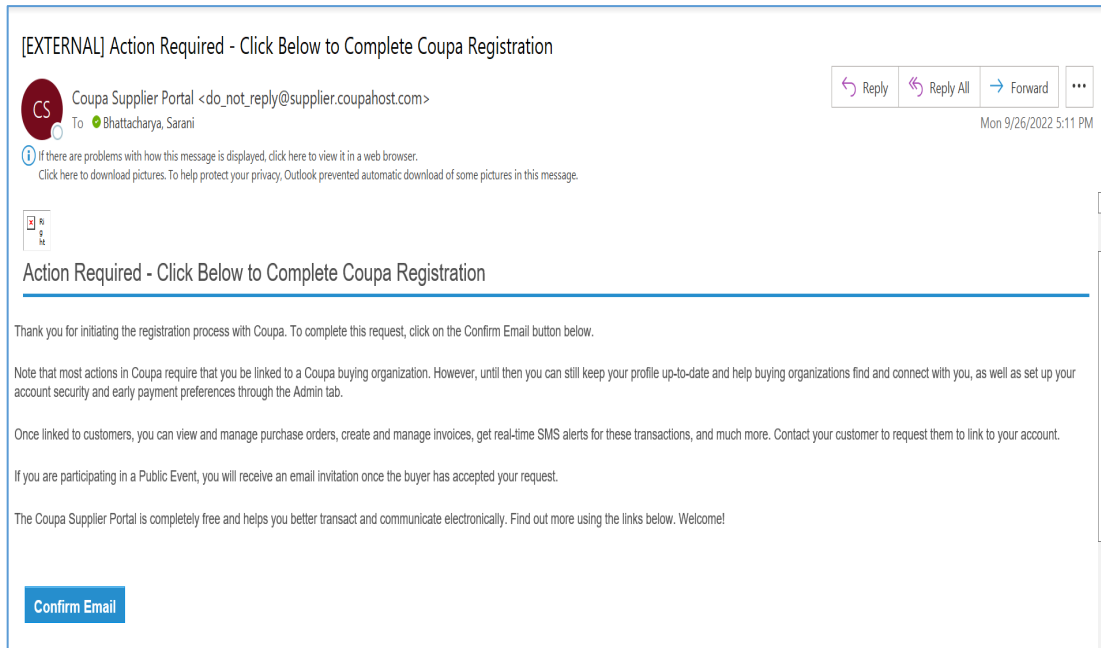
[EXTERNAL] Action Required - Click Below to Complete Coupa Registration

CS

Coupa Supplier Portal <do_not_reply@supplier.coupahost.com>

To Bhattacharya, Sarani

Reply | Reply All | Forward | ...

Mon 9/26/2022 5:11 PM

If there are problems with how this message is displayed, click here to view it in a web browser.
Click here to download pictures. To help protect your privacy, Outlook prevented automatic download of some pictures in this message.

Action Required - Click Below to Complete Coupa Registration

Thank you for initiating the registration process with Coupa. To complete this request, click on the Confirm Email button below.

Note that most actions in Coupa require that you be linked to a Coupa buying organization. However, until then you can still keep your profile up-to-date and help buying organizations find and connect with you, as well as set up your account security and early payment preferences through the Admin tab.

Once linked to customers, you can view and manage purchase orders, create and manage invoices, get real-time SMS alerts for these transactions, and much more. Contact your customer to request them to link to your account.

If you are participating in a Public Event, you will receive an email invitation once the buyer has accepted your request.

The Coupa Supplier Portal is completely free and helps you better transact and communicate electronically. Find out more using the links below. Welcome!

Confirm Email